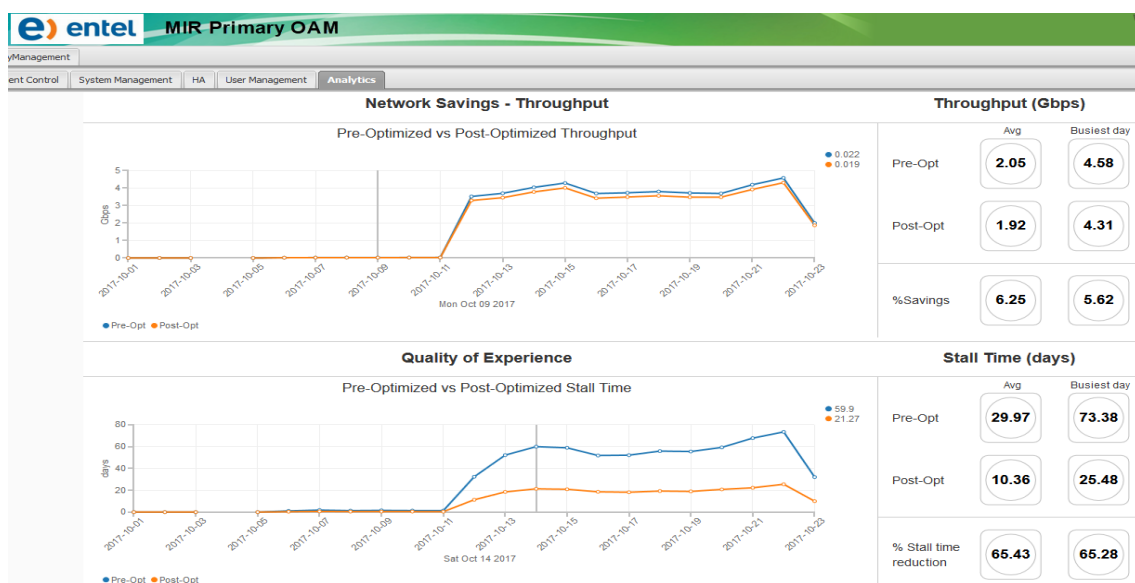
entel MIR Primary OAM

yManagement

ent Control | System Management | HA | User Management | Analytics

Network Savings - Throughput

Pre-Optimized vs Post-Optimized Throughput

0.022
0.019

5
4
3
2
1
0

Gbps

2017-10-01 2017-10-03 2017-10-05 2017-10-07 2017-10-09 2017-10-11 2017-10-13 2017-10-15 2017-10-17 2017-10-19 2017-10-21 2017-10-23

Mon Oct 09 2017

Pre-Opt Post-Opt

Throughput (Gbps)

| | Avg | Busiest day |
|---|---|---|
| Pre-Opt | 2.05 | 4.58 |
| Post-Opt | 1.92 | 4.31 |
| %Savings | 6.25 | 5.62 |

Quality of Experience

Pre-Optimized vs Post-Optimized Stall Time

59.9
21.27

80
60
40
20
0

days

2017-10-01 2017-10-03 2017-10-05 2017-10-07 2017-10-09 2017-10-11 2017-10-13 2017-10-15 2017-10-17 2017-10-19 2017-10-21 2017-10-23

Sat Oct 14 2017

Pre-Opt Post-Opt

Stall Time (days)

| | Avg | Busiest day |
|---|---|---|
| Pre-Opt | 29.97 | 73.38 |
| Post-Opt | 10.36 | 25.48 |
| % Stall time reduction | 65.43 | 65.28 |